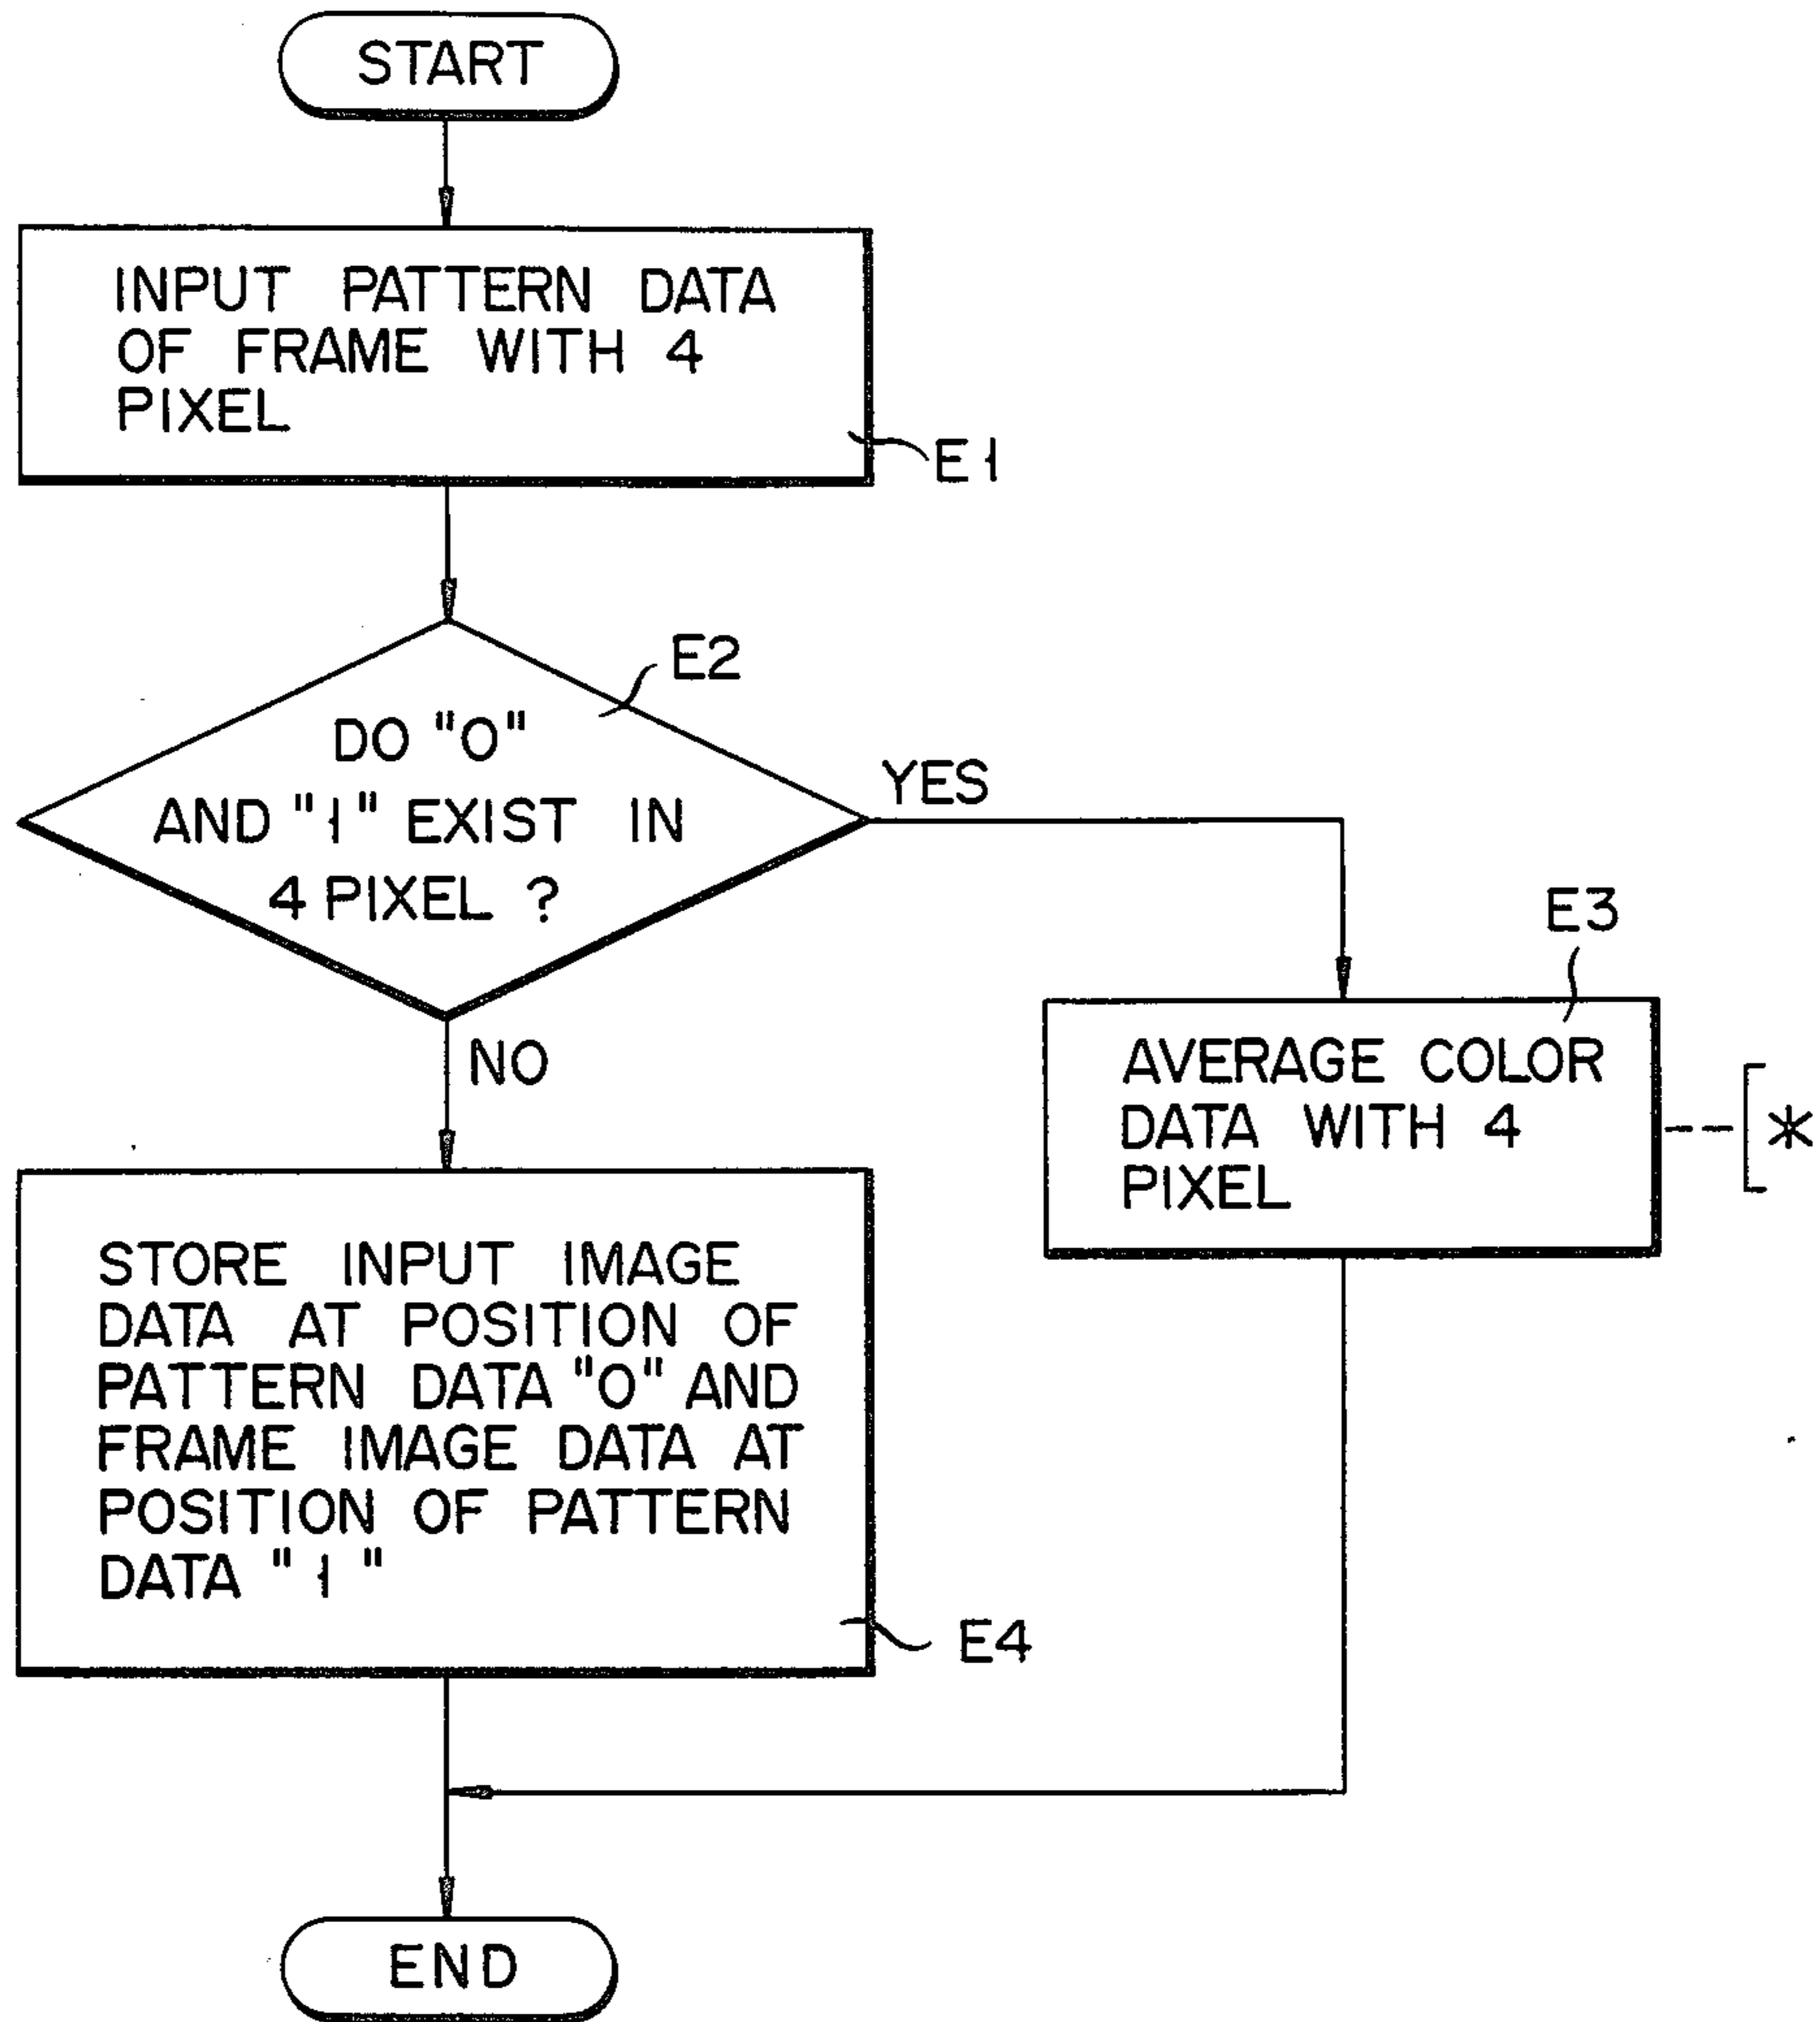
START

INPUT PATTERN DATA OF FRAME WITH 4 PIXEL

E1

E2

DO "0" AND "1" EXIST IN 4 PIXEL ?

YES

NO

E3

AVERAGE COLOR DATA WITH 4 PIXEL

*

STORE INPUT IMAGE DATA AT POSITION OF PATTERN DATA "0" AND FRAME IMAGE DATA AT POSITION OF PATTERN DATA "1"

E4

END